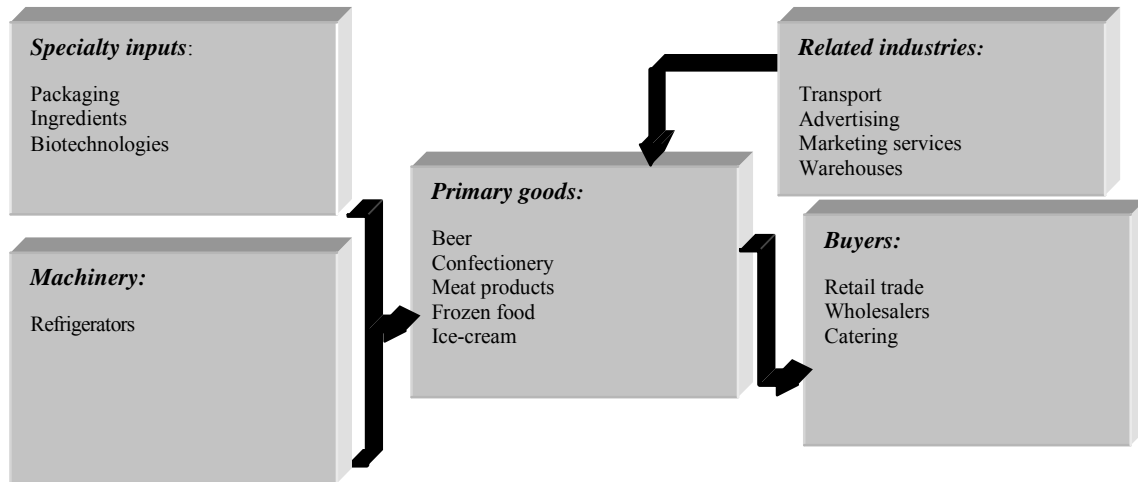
*Specialty inputs*:

Packaging
Ingredients
Biotechnologies

*Related industries:*

Transport
Advertising
Marketing services
Warehouses

*Primary goods:*

Beer
Confectionery
Meat products
Frozen food
Ice-cream

*Machinery:*

Refrigerators

*Buyers:*

Retail trade
Wholesalers
Catering